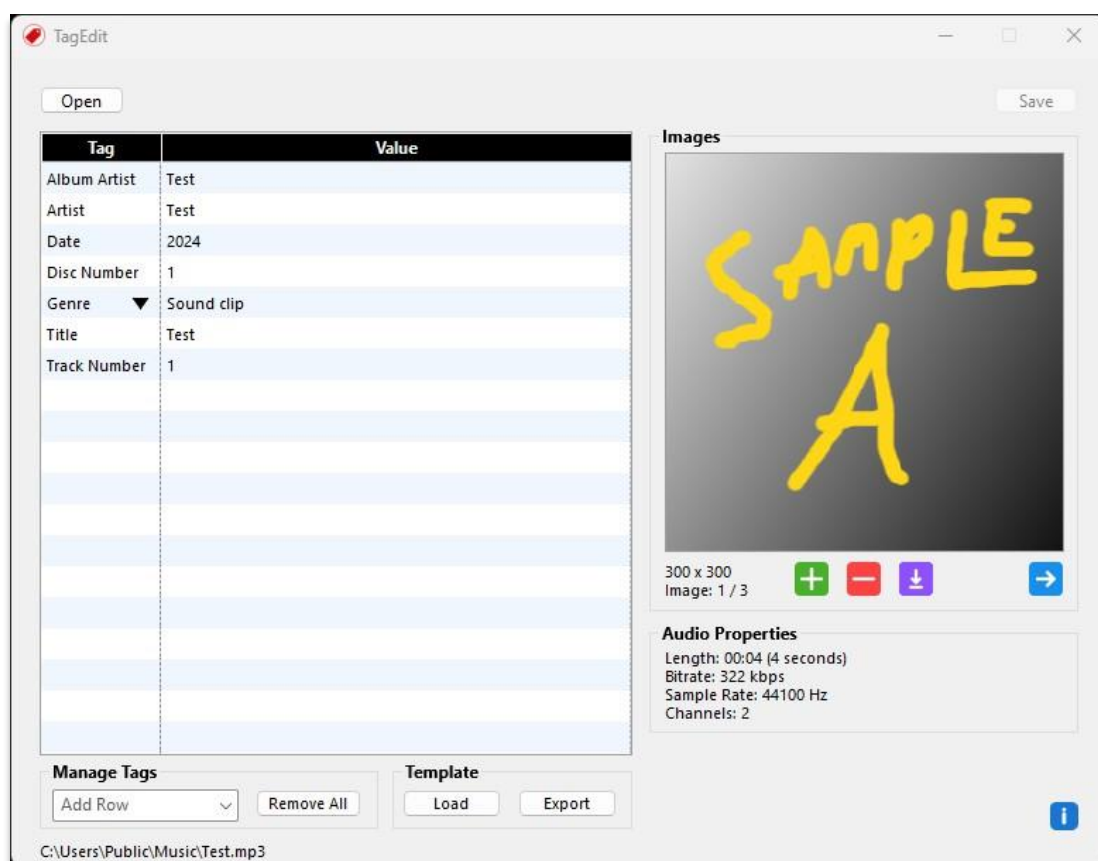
TagEdit

Open

Save

| Tag | Value |
|---|---|
| Album Artist | Test |
| Artist | Test |
| Date | 2024 |
| Disc Number | 1 |
| Genre ▼ | Sound clip |
| Title | Test |
| Track Number | 1 |

Images

SAMPLE A

300 x 300
Image: 1 / 3

Audio Properties

Length: 00:04 (4 seconds)
Bitrate: 322 kbps
Sample Rate: 44100 Hz
Channels: 2

Manage Tags

Add Row

Remove All

Template

Load

Export

C:\Users\Public\Music\Test.mp3